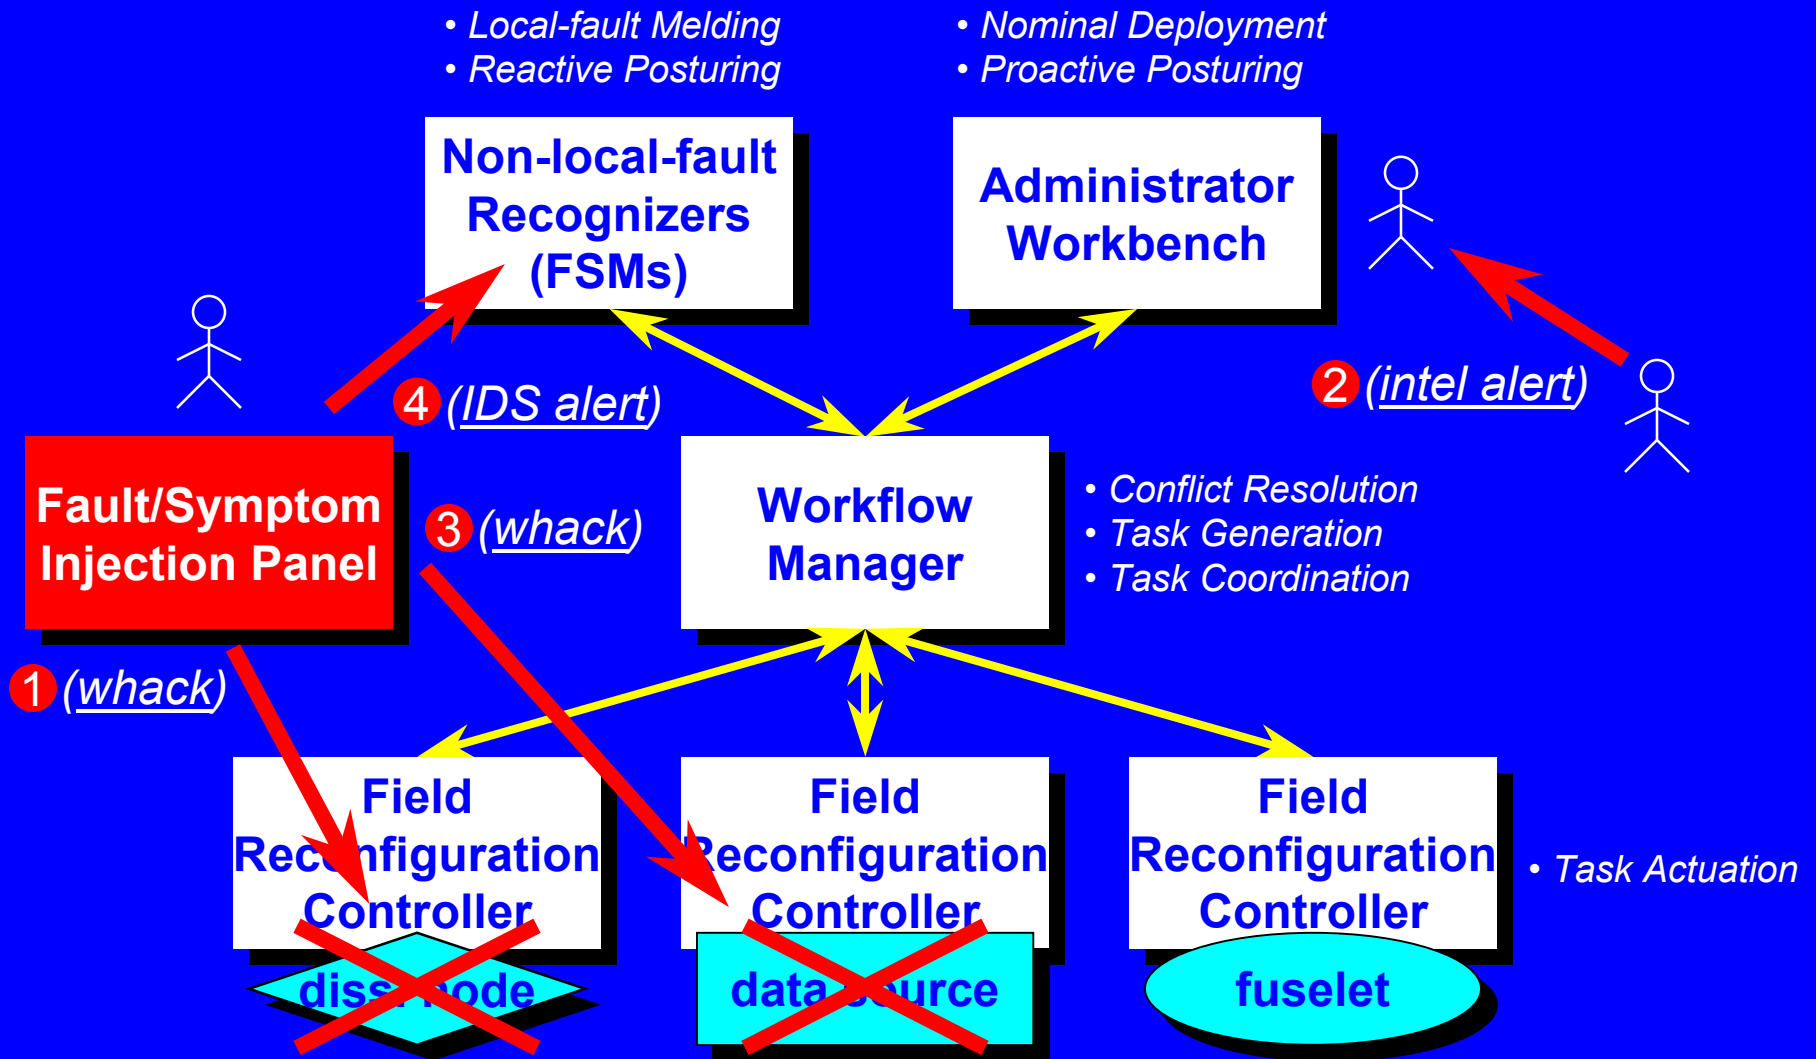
• Local-fault Melding
• Reactive Posturing

• Nominal Deployment
• Proactive Posturing

Non-local-fault Recognizers (FSMs)

Administrator Workbench

4 (IDS alert)

2 (intel alert)

Fault/Symptom Injection Panel

3 (whack)

Workflow Manager

• Conflict Resolution
• Task Generation
• Task Coordination

1 (whack)

Field Rec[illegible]nfiguration Controller

diss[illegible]node

Field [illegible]econfiguration Controller

data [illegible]urce

Field Reconfiguration Controller

fuselet

• Task Actuation